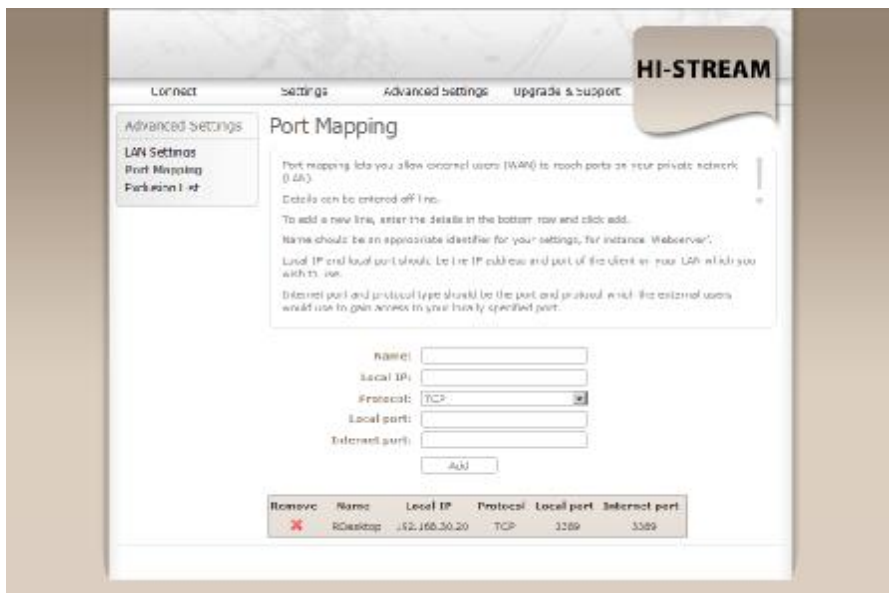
HI-STREAM

Connect Settings Advanced Settings Upgrade & Support

Advanced Settings

LAN Settings
Port Mapping
Exclusion List

Port Mapping

Port mapping lets you allow external users (WAN) to reach ports on your private network (LAN).

Details can be entered off line.

To add a new line, enter the details in the bottom row and click add.

Name should be an appropriate identifier for your settings, for instance 'Webserver'.

Local IP and local port should be the IP address and port of the client on your LAN which you wish to use.

Internet port and protocol type should be the port and protocol which the external users would use to gain access to your locally specified port.

Name:
Local IP:
Protocol: TCP
Local port:
Internet port:
Add

| Remove | Name | Local IP | Protocol | Local port | Internet port |
|---|---|---|---|---|---|
| ✖ | RDesktop | 192.168.30.20 | TCP | 3389 | 3389 |